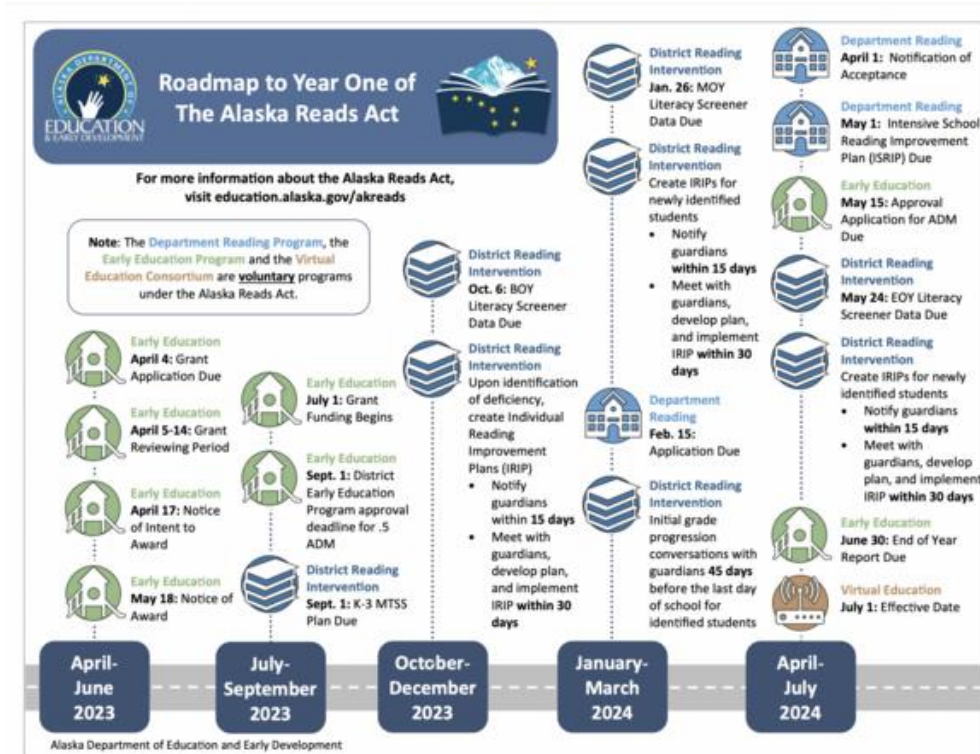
ALASKA DEPARTMENT OF EDUCATION & EARLY DEVELOPMENT

Roadmap to Year One of The Alaska Reads Act

For more information about the Alaska Reads Act, visit education.alaska.gov/akreads

Note: The Department Reading Program, the Early Education Program and the Virtual Education Consortium are voluntary programs under the Alaska Reads Act.

Early Education
April 4: Grant Application Due

Early Education
April 5-14: Grant Reviewing Period

Early Education
April 17: Notice of Intent to Award

Early Education
May 18: Notice of Award

Early Education
July 1: Grant Funding Begins

Early Education
Sept. 1: District Early Education Program approval deadline for .5 ADM

District Reading Intervention
Sept. 1: K-3 MTSS Plan Due

District Reading Intervention
Oct. 6: BOY Literacy Screener Data Due

District Reading Intervention
Upon identification of deficiency, create Individual Reading Improvement Plans (IRIP)
• Notify guardians within 15 days
• Meet with guardians, develop plan, and implement IRIP within 30 days

District Reading Intervention
Jan. 26: MOY Literacy Screener Data Due

District Reading Intervention
Create IRIPs for newly identified students
• Notify guardians within 15 days
• Meet with guardians, develop plan, and implement IRIP within 30 days

Department Reading
Feb. 15: Application Due

District Reading Intervention
Initial grade progression conversations with guardians 45 days before the last day of school for identified students

Department Reading
April 1: Notification of Acceptance

Department Reading
May 1: Intensive School Reading Improvement Plan (ISRIP) Due

Early Education
May 15: Approval Application for ADM Due

District Reading Intervention
May 24: EOY Literacy Screener Data Due

District Reading Intervention
Create IRIPs for newly identified students
• Notify guardians within 15 days
• Meet with guardians, develop plan, and implement IRIP within 30 days

Early Education
June 30: End of Year Report Due

Virtual Education
July 1: Effective Date

April-June 2023

July-September 2023

October-December 2023

January-March 2024

April-July 2024

Alaska Department of Education and Early Development